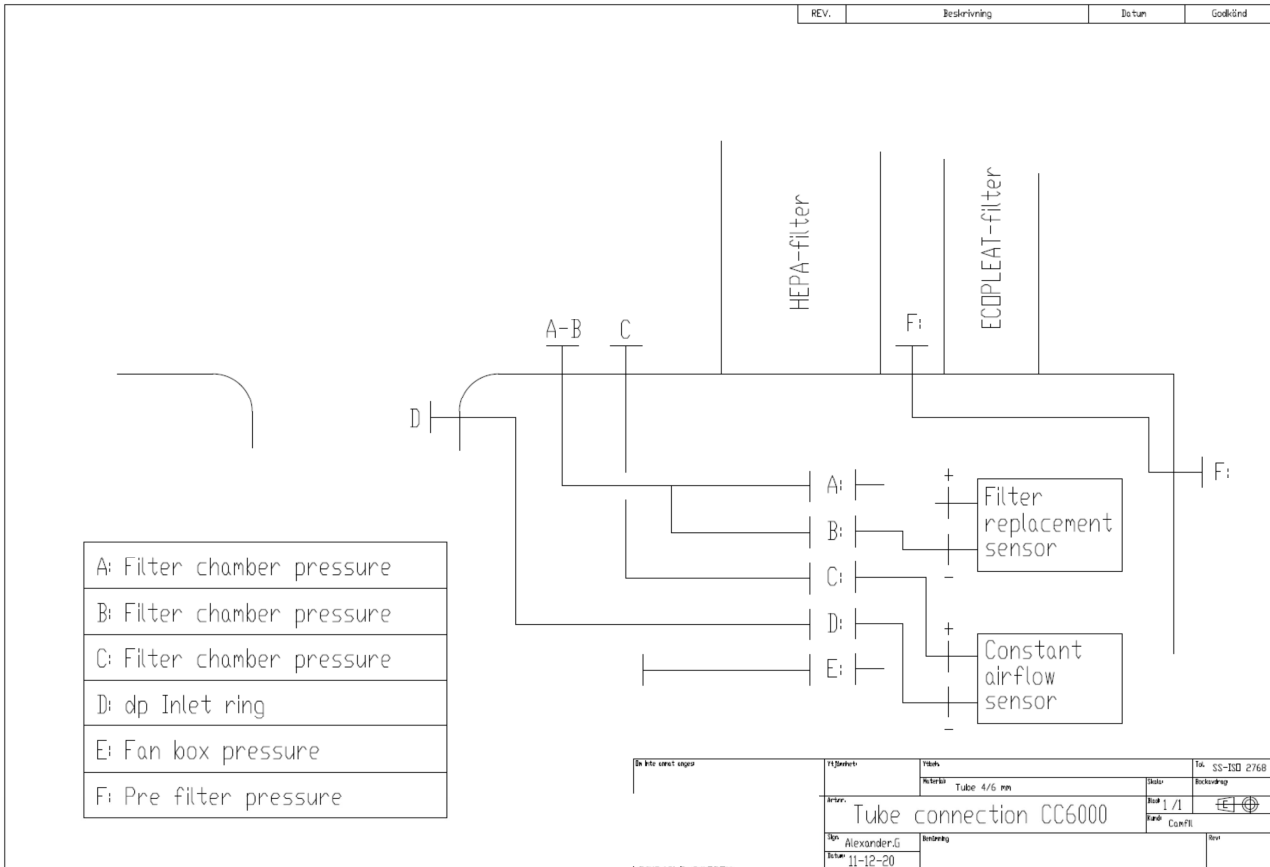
| REV. | Beskrivning | Datum | Godkänd |
|---|---|---|---|

HEPA-filter

ECOPLEAT-filter

A-B C F:

D

F:

A: B: C: D: E:

+

Filter replacement sensor

−

+

Constant airflow sensor

−

| A: Filter chamber pressure |
|---|
| B: Filter chamber pressure |
| C: Filter chamber pressure |
| D: dp Inlet ring |
| E: Fan box pressure |
| F: Pre filter pressure |

Om inte annat anges: Ytjämnhet: Ytskydd: Tol. SS-ISO 2768

Material: Tube 4/6 mm Skala: Bockavdrag:

Artnr. Tube connection CC6000 Blad 1 /1 Kund: Camfil

Sign. Alexander.G Benämning Rev:

Datum 11-12-20